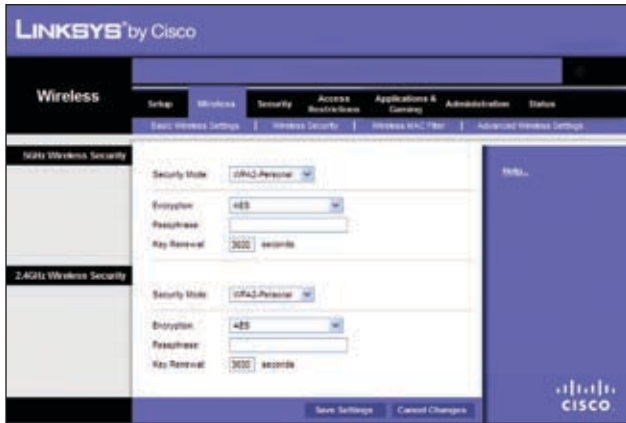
LINKSYS® by Cisco

Wireless

Setup | Wireless | Security | Access Restrictions | Applications & Gaming | Administration | Status

Basic Wireless Settings | Wireless Security | Wireless MAC Filter | Advanced Wireless Settings

5GHz Wireless Security

Security Mode WPA2-Personal

Encryption AES
Passphrase
Key Renewal 3600 seconds

2.4GHz Wireless Security

Security Mode WPA2-Personal

Encryption AES
Passphrase
Key Renewal 3600 seconds

Help...

Save Settings Cancel Changes

cisco